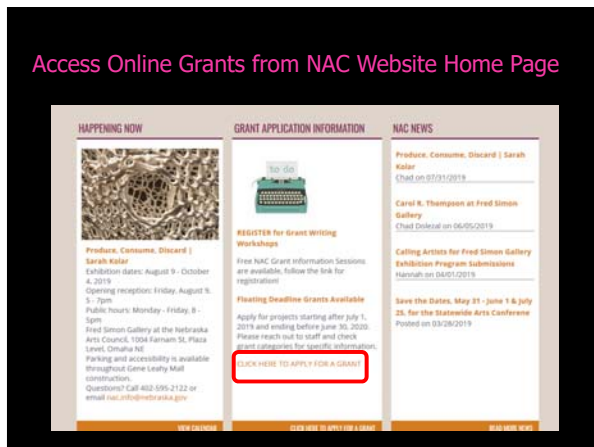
Access Online Grants from NAC Website Home Page

HAPPENING NOW

Produce, Consume, Discard | Sarah Kolar
Exhibition dates: August 9 - October 4, 2019
Opening reception: Friday, August 9, 5 - 7pm
Public hours: Monday - Friday, 8 - 5pm
Fred Simon Gallery at the Nebraska Arts Council, 1004 Farnam St, Plaza Level, Omaha NE
Parking and accessibility is available throughout Gene Leahy Mall construction.
Questions? Call 402-595-2122 or email nac.info@nebraska.gov

VIEW CALENDAR

GRANT APPLICATION INFORMATION

to do

REGISTER for Grant Writing Workshops

Free NAC Grant Information Sessions are available, follow the link for registration!

Floating Deadline Grants Available

Apply for projects starting after July 1, 2019 and ending before June 30, 2020. Please reach out to staff and check grant categories for specific information.

CLICK HERE TO APPLY FOR A GRANT

CLICK HERE TO APPLY FOR A GRANT

NAC NEWS

Produce, Consume, Discard | Sarah Kolar
Chad on 07/31/2019

Carol K. Thompson at Fred Simon Gallery
Chad Dolezal on 06/05/2019

Calling Artists for Fred Simon Gallery Exhibition Program Submissions
Hannah on 04/01/2019

Save the Dates, May 31 - June 1 & July 25, for the Statewide Arts Conference
Posted on 03/28/2019

READ MORE NEWS